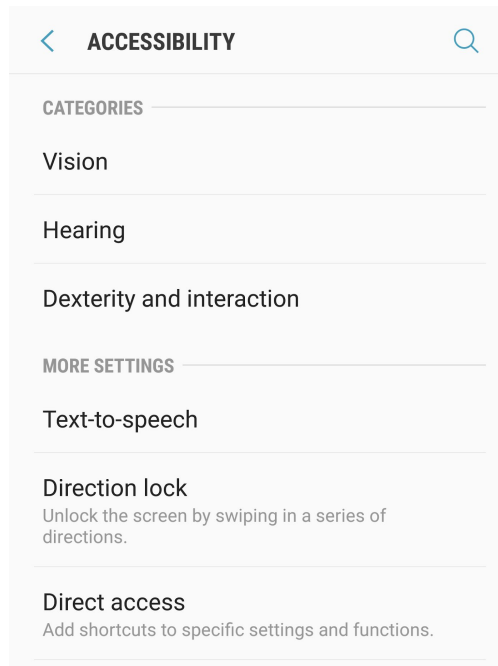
ACCESSIBILITY

CATEGORIES

Vision

Hearing

Dexterity and interaction

MORE SETTINGS

Text-to-speech

Direction lock
Unlock the screen by swiping in a series of directions.

Direct access
Add shortcuts to specific settings and functions.